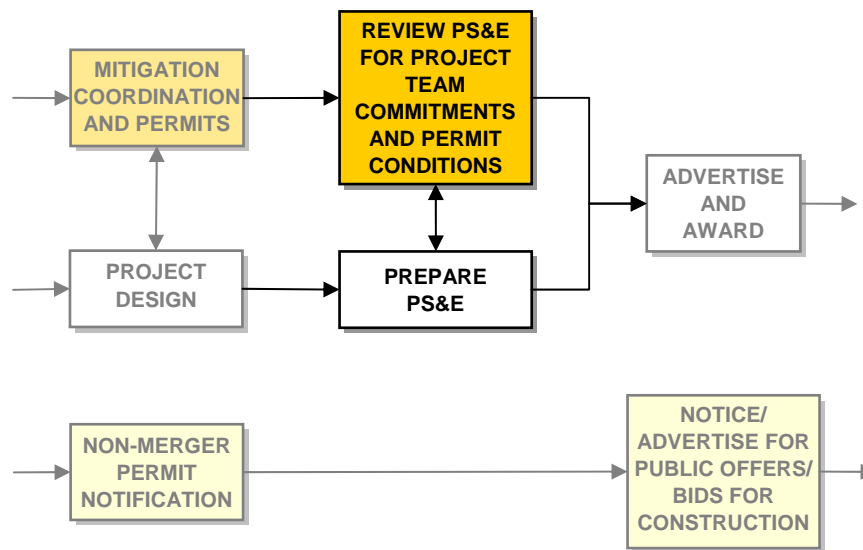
MITIGATION COORDINATION AND PERMITS

REVIEW PS&E FOR PROJECT TEAM COMMITMENTS AND PERMIT CONDITIONS

ADVERTISE AND AWARD

PROJECT DESIGN

PREPARE PS&E

NON-MERGER PERMIT NOTIFICATION

NOTICE/ ADVERTISE FOR PUBLIC OFFERS/ BIDS FOR CONSTRUCTION